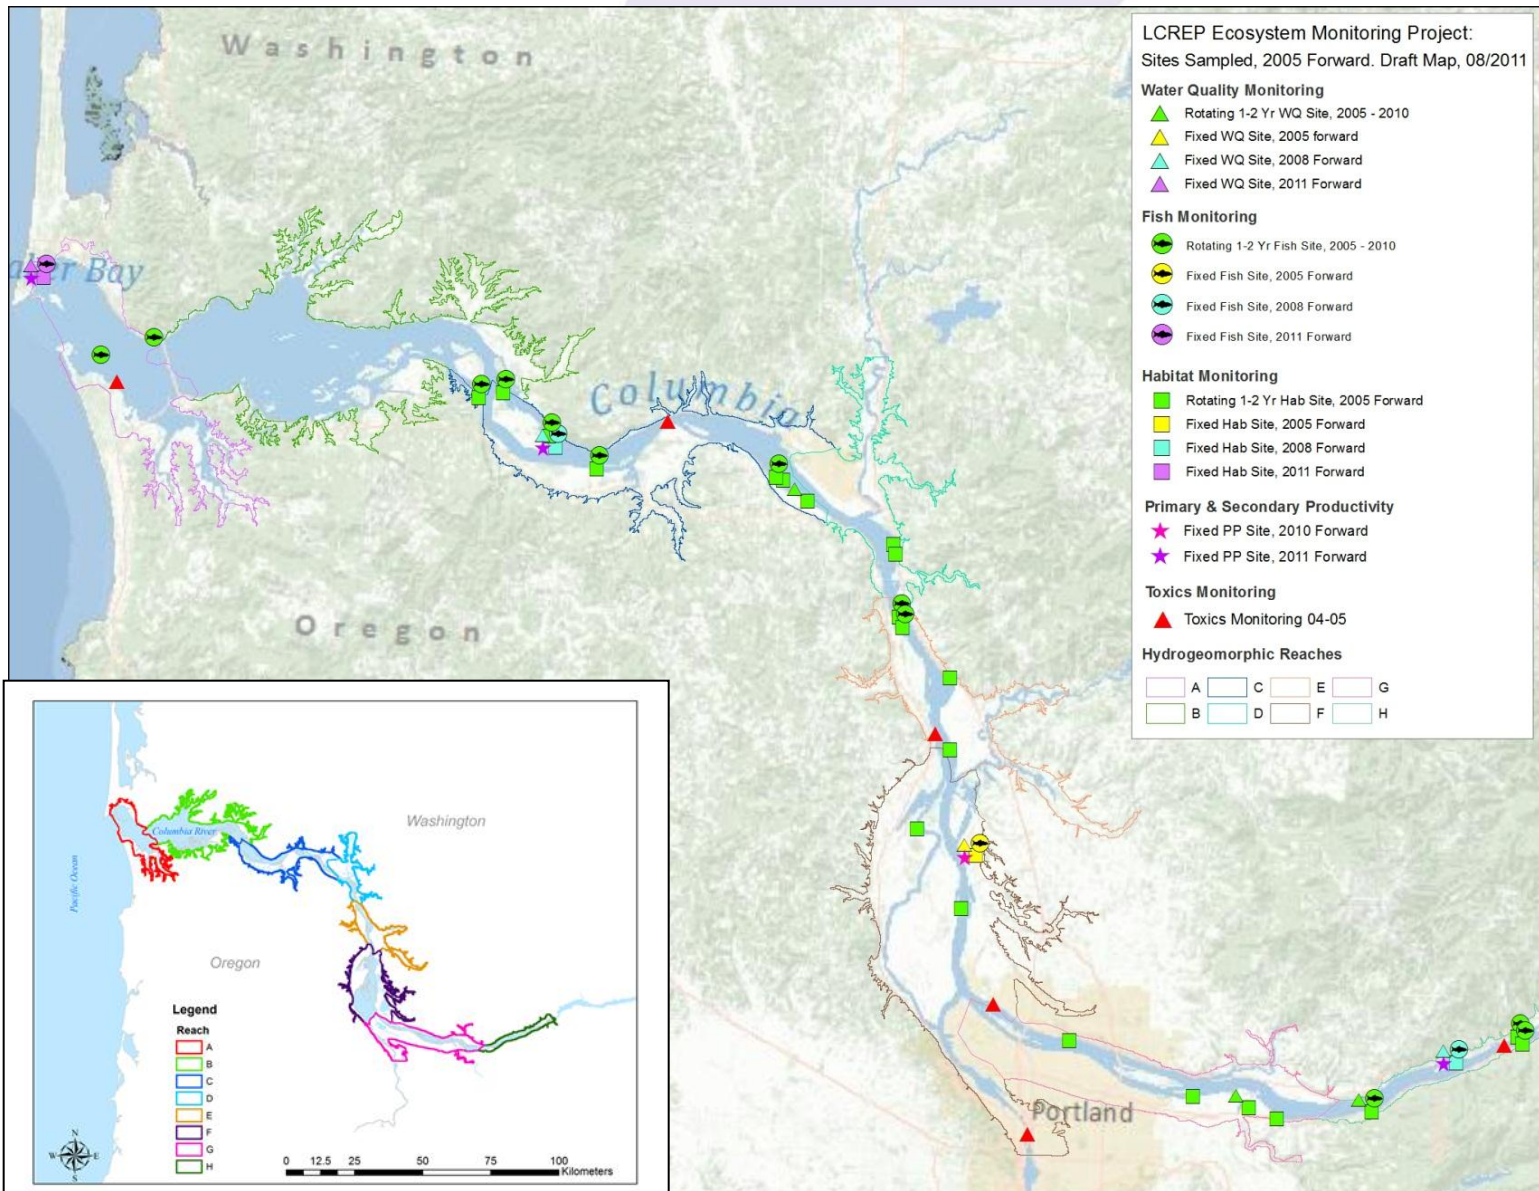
Washington

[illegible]r Bay

Columbia

Oregon

Portland

LCREP Ecosystem Monitoring Project:
Sites Sampled, 2005 Forward. Draft Map, 08/2011

Water Quality Monitoring
Rotating 1-2 Yr WQ Site, 2005 - 2010
Fixed WQ Site, 2005 forward
Fixed WQ Site, 2008 Forward
Fixed WQ Site, 2011 Forward

Fish Monitoring
Rotating 1-2 Yr Fish Site, 2005 - 2010
Fixed Fish Site, 2005 Forward
Fixed Fish Site, 2008 Forward
Fixed Fish Site, 2011 Forward

Habitat Monitoring
Rotating 1-2 Yr Hab Site, 2005 Forward
Fixed Hab Site, 2005 Forward
Fixed Hab Site, 2008 Forward
Fixed Hab Site, 2011 Forward

Primary & Secondary Productivity
Fixed PP Site, 2010 Forward
Fixed PP Site, 2011 Forward

Toxics Monitoring
Toxics Monitoring 04-05

Hydrogeomorphic Reaches
A C E G
B D F H

Washington
Columbia River
Pacific Ocean
Oregon

Legend
Reach
A
B
C
D
E
F
G
H

N
W E
S

0 12.5 25 50 75 100 Kilometers